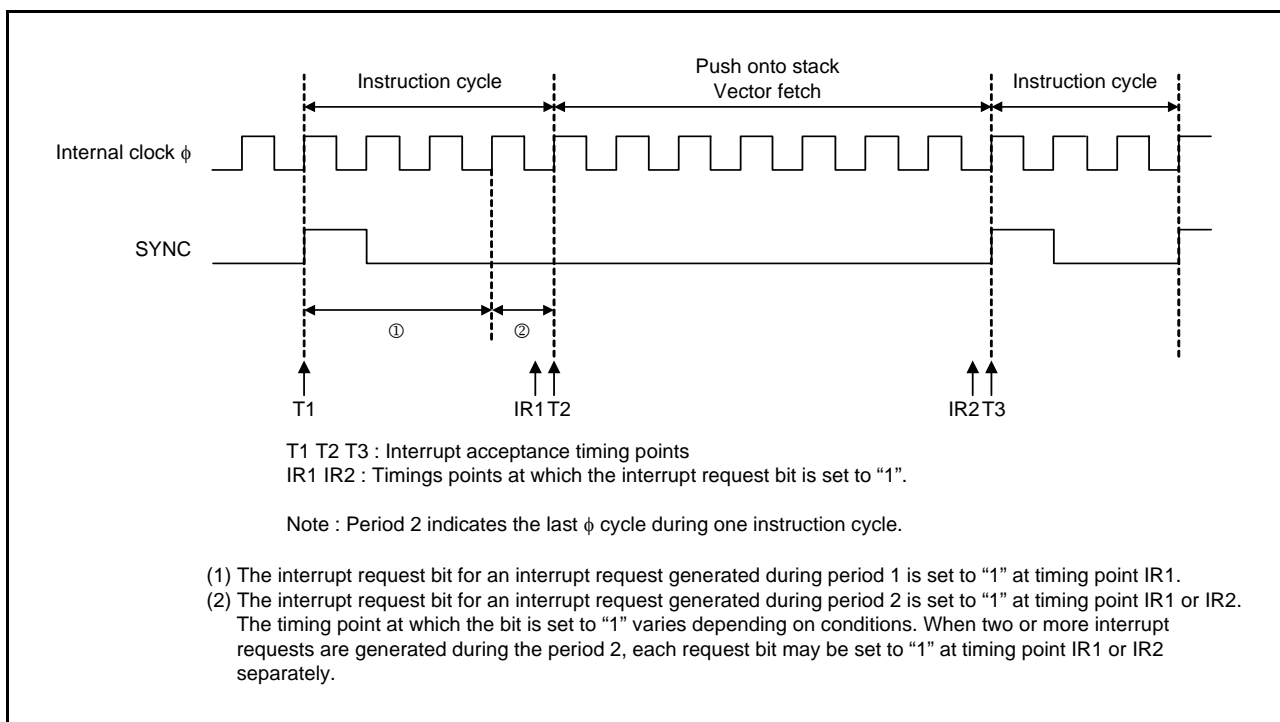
Instruction cycle

Push onto stack
Vector fetch

Instruction cycle

Internal clock $\phi$

SYNC

①

②

T1

IR1 T2

IR2 T3

T1 T2 T3 : Interrupt acceptance timing points
IR1 IR2 : Timings points at which the interrupt request bit is set to “1”.

Note : Period 2 indicates the last $\phi$ cycle during one instruction cycle.

(1) The interrupt request bit for an interrupt request generated during period 1 is set to “1” at timing point IR1.
(2) The interrupt request bit for an interrupt request generated during period 2 is set to “1” at timing point IR1 or IR2. The timing point at which the bit is set to “1” varies depending on conditions. When two or more interrupt requests are generated during the period 2, each request bit may be set to “1” at timing point IR1 or IR2 separately.